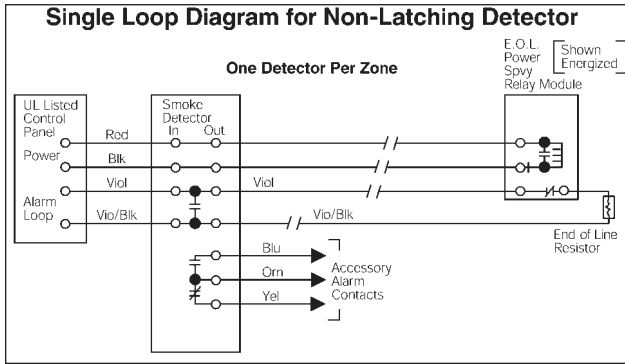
Single Loop Diagram for Non-Latching Detector

One Detector Per Zone

E.O.L. Power Spvy Relay Module

Shown Energized

UL Listed Control Panel

Power

Alarm Loop

Smoke Detector

In

Out

Red

Blk

Viol

Vio/Blk

Viol

Vio/Blk

Blu

Orn

Yel

Accessory Alarm Contacts

End of Line Resistor